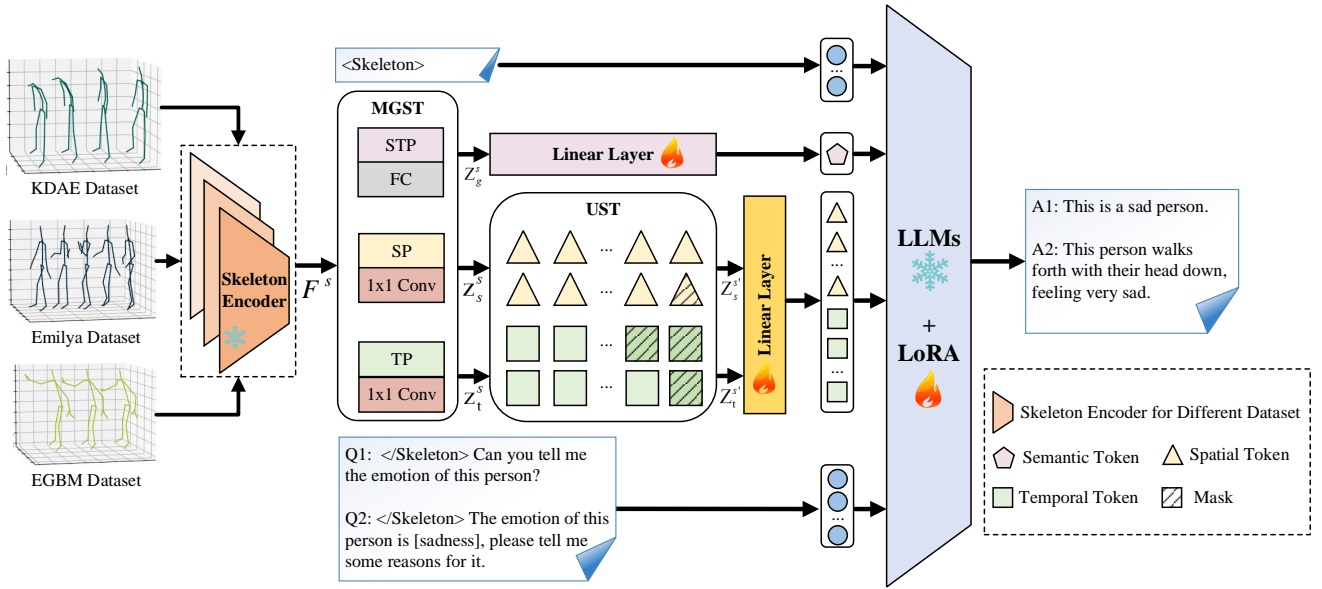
KDAE Dataset

Emilya Dataset

EGBM Dataset

Skeleton Encoder

$F^s$

<Skeleton>

MGST

STP

FC

SP

1x1 Conv

TP

1x1 Conv

$Z_g^s$

$Z_s^s$

$Z_t^s$

Linear Layer

UST

...

...

...

...

$Z_s^{s'}$

$Z_t^{s'}$

Linear Layer

...

...

...

...

LLMs

+

LoRA

A1: This is a sad person.

A2: This person walks forth with their head down, feeling very sad.

Q1: </Skeleton> Can you tell me the emotion of this person?

Q2: </Skeleton> The emotion of this person is [sadness], please tell me some reasons for it.

Skeleton Encoder for Different Dataset

Semantic Token

Spatial Token

Temporal Token

Mask